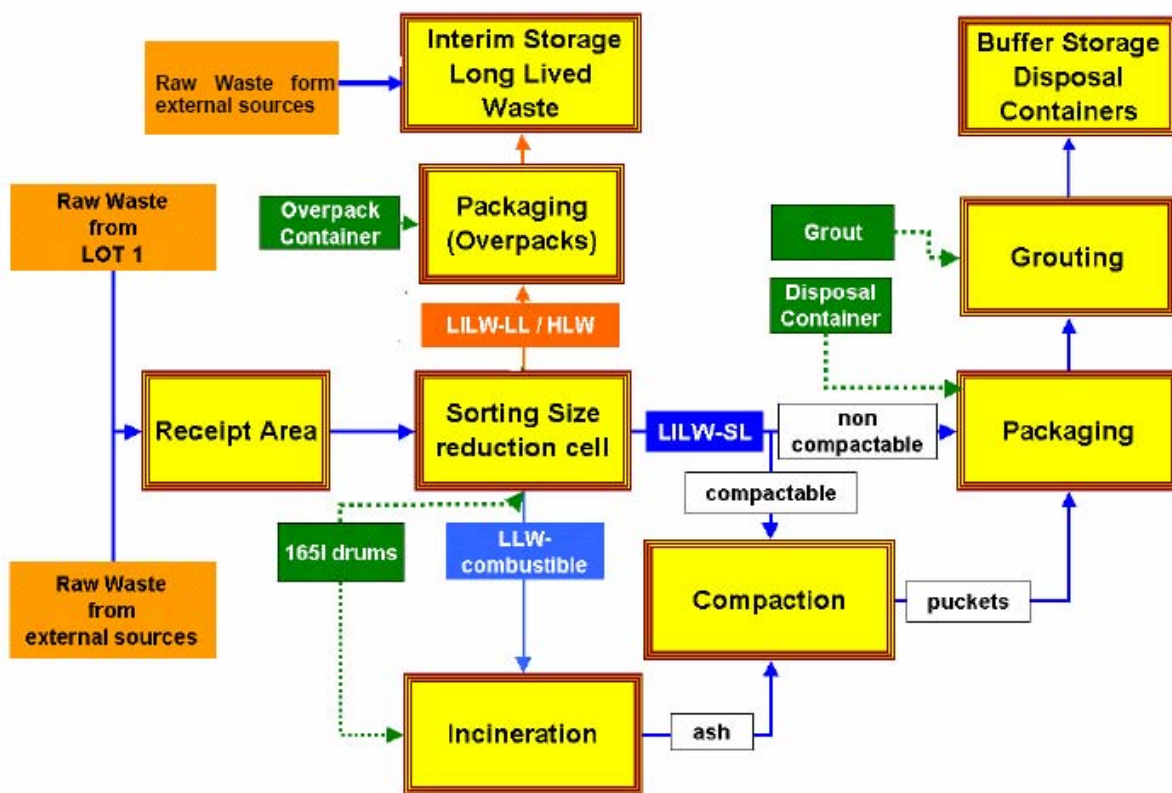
Raw Waste form external sources

Interim Storage Long Lived Waste

Buffer Storage Disposal Containers

Raw Waste from LOT 1

Overpack Container

Packaging (Overpacks)

Grout

Grouting

Disposal Container

LILW-LL / HLW

Receipt Area

Sorting Size reduction cell

LILW-SL

non compactable

Packaging

compactable

165l drums

LLW-combustible

Raw Waste from external sources

Compaction

puckets

Incineration

ash